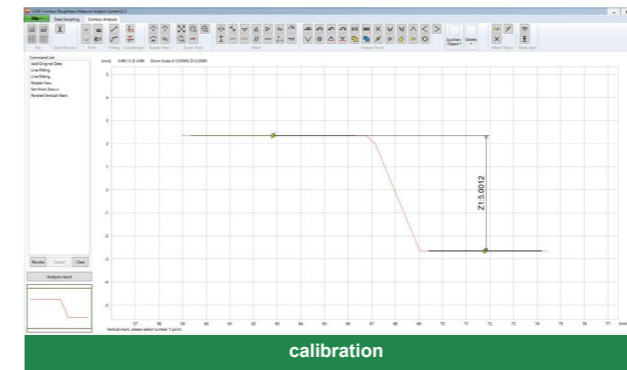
CHGR Contour Roughness Measure Analysis System V2.3

File | Data Sampling | Contour Analysis

File | Data Process | Point | Fitting | Coordinate | Rotate View | Zoom View | Mark | Feature Point | Auxiliary Object | Delete | Mark Object | Mark Style

Command List
Add Original Data
Line Fitting
Line Fitting
Rotate View
Set Mark Datum
Parallel Vertical Mark

Revoke | Cancel | Clear

Analysis result

[mm] X:88.73 Z:-0.88 Zoom Scale X:1.0000 Z:1.0000

Z15.0012

Vertical mark: please select number 1 point

calibration